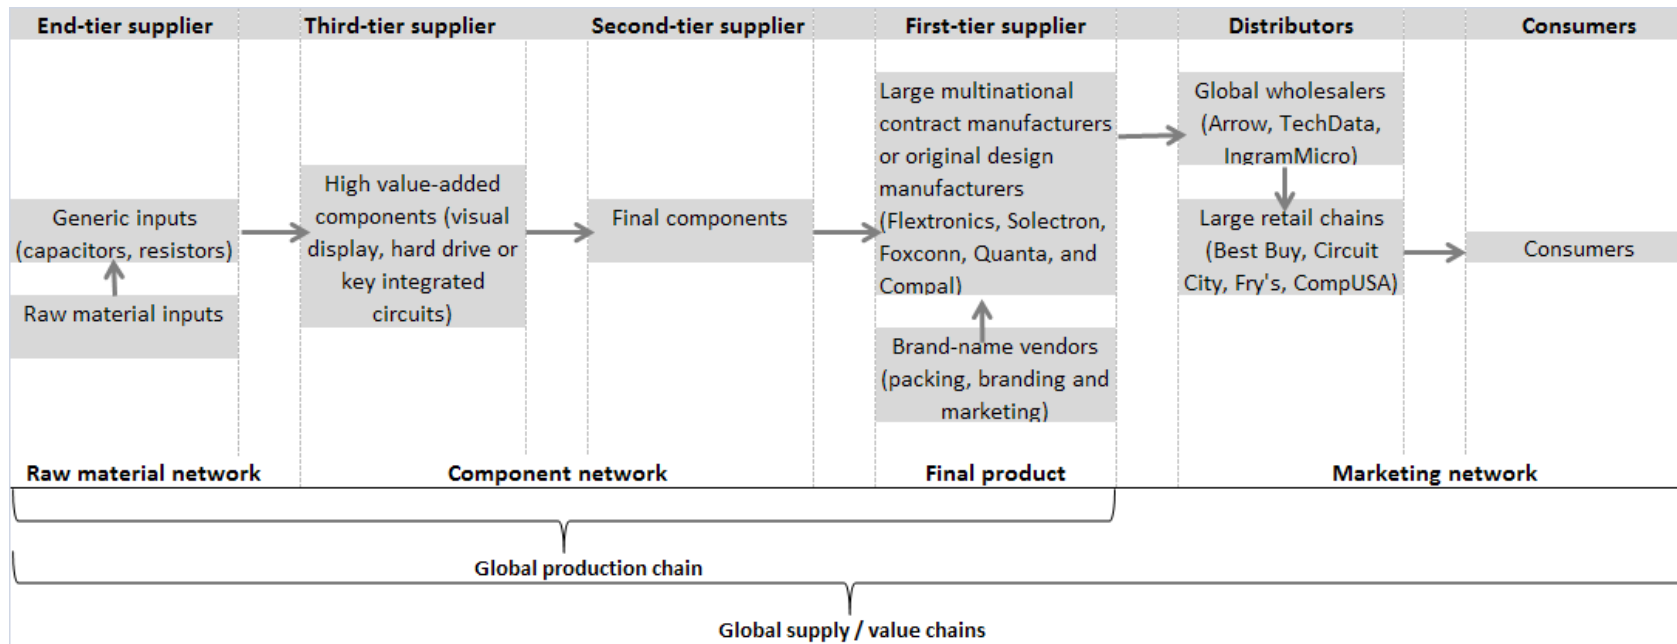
End-tier supplier

Third-tier supplier

Second-tier supplier

First-tier supplier

Distributors

Consumers

Generic inputs (capacitors, resistors)

Raw material inputs

High value-added components (visual display, hard drive or key integrated circuits)

Final components

Large multinational contract manufacturers or original design manufacturers (Flextronics, Solectron, Foxconn, Quanta, and Compal)

Brand-name vendors (packing, branding and marketing)

Global wholesalers (Arrow, TechData, IngramMicro)

Large retail chains (Best Buy, Circuit City, Fry's, CompUSA)

Consumers

Raw material network

Component network

Final product

Marketing network

Global production chain

Global supply / value chains